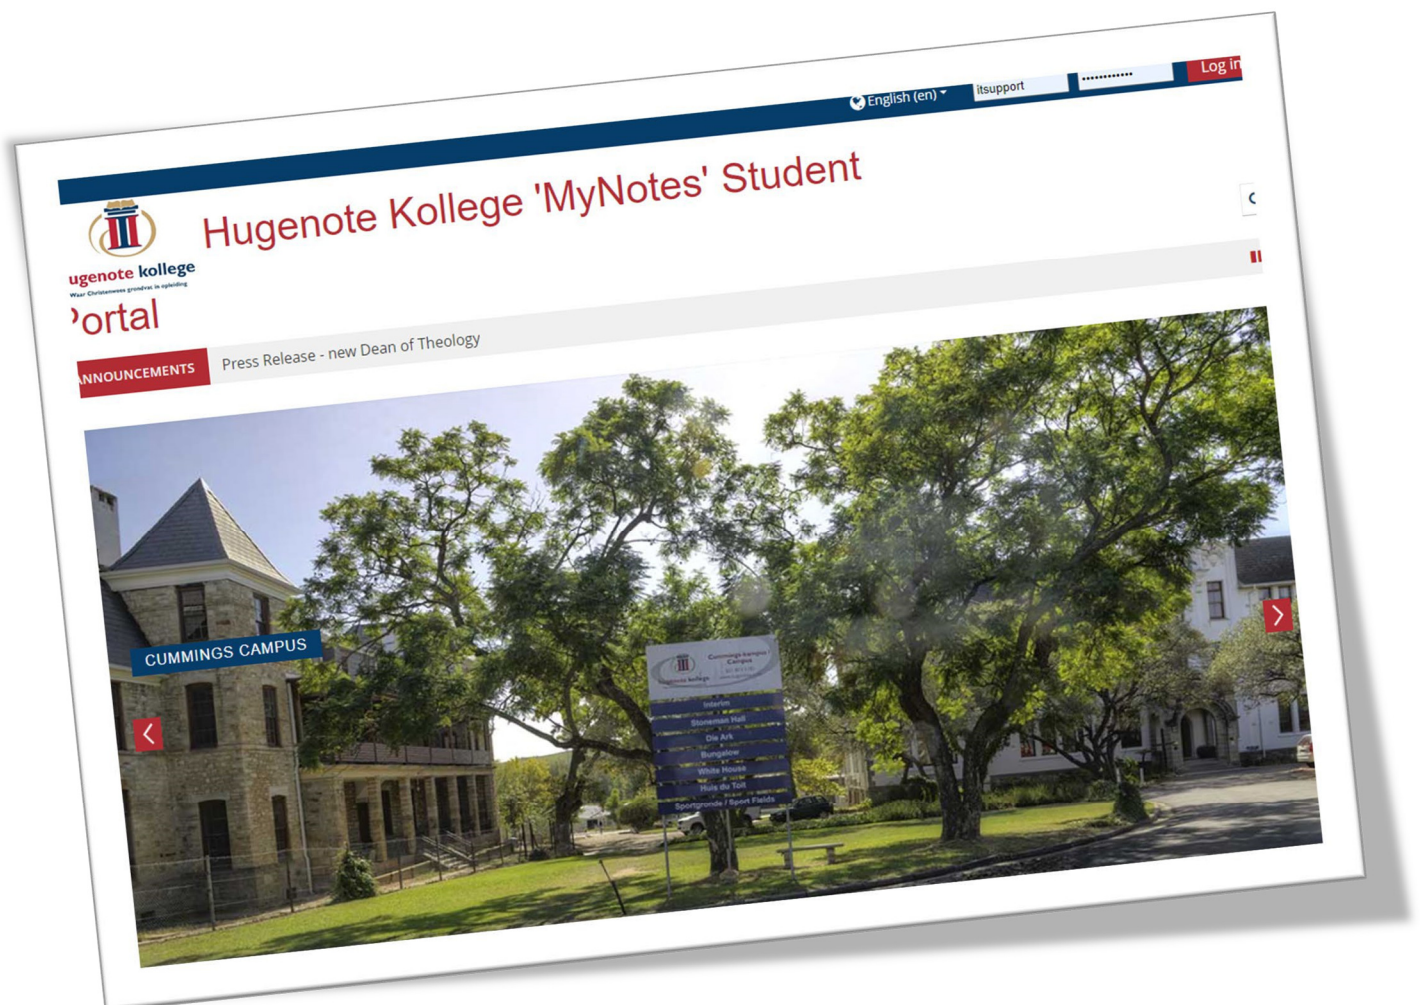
English (en)
itsupport
••••••••••••
Log in

ugenote kollege
Waar Christenwees grondvat in opleiding

Hugenote Kollege 'MyNotes' Student
'ortal

ANNOUNCEMENTS
Press Release - new Dean of Theology

CUMMINGS CAMPUS

hugenote kollege
Cummings-kampus / Campus
Interim
Stoneman Hall
Die Ark
Bungalow
White House
Huis du Toit
Sportgronde / Sport Fields